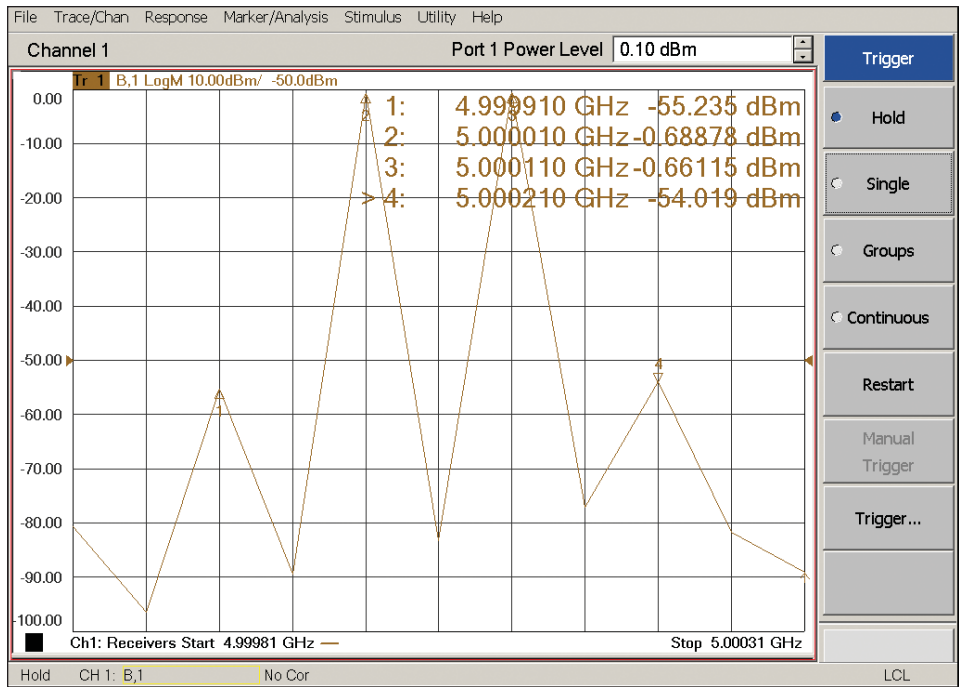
File Trace/Chan Response Marker/Analysis Stimulus Utility Help

Channel 1

Port 1 Power Level 0.10 dBm

Trigger

Tr 1 B,1 LogM 10.00dBm/ -50.0dBm

1: 4.999910 GHz -55.235 dBm
2: 5.000010 GHz -0.68878 dBm
3: 5.000110 GHz -0.66115 dBm
> 4: 5.000210 GHz -54.019 dBm

0.00
-10.00
-20.00
-30.00
-40.00
-50.00
-60.00
-70.00
-80.00
-90.00
-100.00

1
2
3
4

Hold

Single

Groups

Continuous

Restart

Manual Trigger

Trigger...

Ch1: Receivers Start 4.99981 GHz

Stop 5.00031 GHz

Hold CH 1: B,1 No Cor LCL